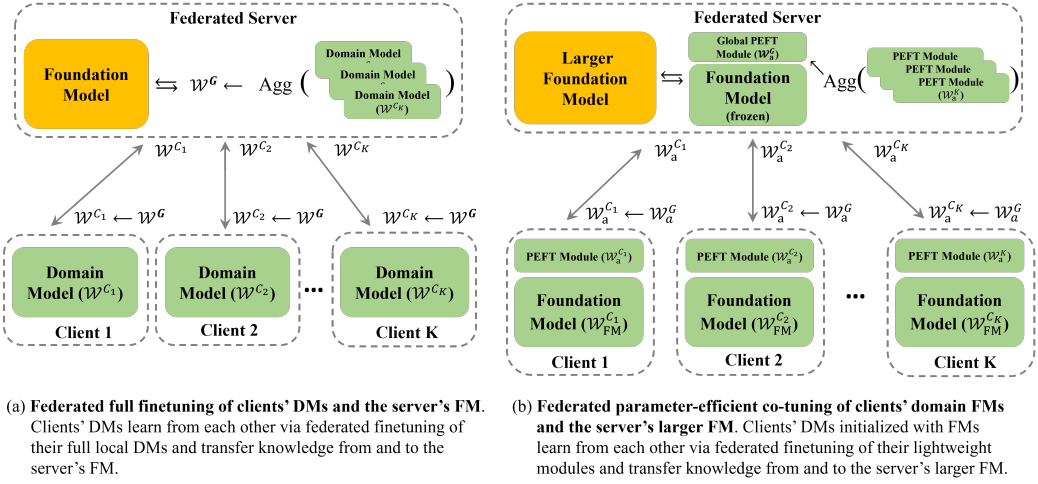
Federated Server

Foundation Model

$\leftrightarrows \mathcal{W}^{G} \leftarrow$ Agg (

Domain Model

Domain Model

Domain Model ($\mathcal{W}^{C_K}$)

)

$\mathcal{W}^{C_1}$ $\mathcal{W}^{C_2}$ $\mathcal{W}^{C_K}$

$\mathcal{W}^{C_1} \leftarrow \mathcal{W}^{G}$ $\mathcal{W}^{C_2} \leftarrow \mathcal{W}^{G}$ $\mathcal{W}^{C_K} \leftarrow \mathcal{W}^{G}$

Domain Model ($\mathcal{W}^{C_1}$)

Client 1

Domain Model ($\mathcal{W}^{C_2}$)

Client 2

...

Domain Model ($\mathcal{W}^{C_K}$)

Client K

(a) **Federated full finetuning of clients' DMs and the server's FM.** Clients' DMs learn from each other via federated finetuning of their full local DMs and transfer knowledge from and to the server's FM.

Federated Server

Larger Foundation Model

$\leftrightarrows$

Global PEFT Module ($\mathcal{W}_a^{G}$)

Foundation Model (frozen)

$\leftarrow$ Agg(

PEFT Module

PEFT Module

PEFT Module ($\mathcal{W}_a^{K}$)

)

$\mathcal{W}_a^{C_1}$ $\mathcal{W}_a^{C_2}$ $\mathcal{W}_a^{C_K}$

$\mathcal{W}_a^{C_1} \leftarrow \mathcal{W}_a^{G}$ $\mathcal{W}_a^{C_2} \leftarrow \mathcal{W}_a^{G}$ $\mathcal{W}_a^{C_K} \leftarrow \mathcal{W}_a^{G}$

PEFT Module ($\mathcal{W}_a^{C_1}$)

Foundation Model ($\mathcal{W}_{\mathrm{FM}}^{C_1}$)

Client 1

PEFT Module ($\mathcal{W}_a^{C_2}$)

Foundation Model ($\mathcal{W}_{\mathrm{FM}}^{C_2}$)

Client 2

...

PEFT Module ($\mathcal{W}_a^{K}$)

Foundation Model ($\mathcal{W}_{\mathrm{FM}}^{C_K}$)

Client K

(b) **Federated parameter-efficient co-tuning of clients' domain FMs and the server's larger FM.** Clients' DMs initialized with FMs learn from each other via federated finetuning of their lightweight modules and transfer knowledge from and to the server's larger FM.